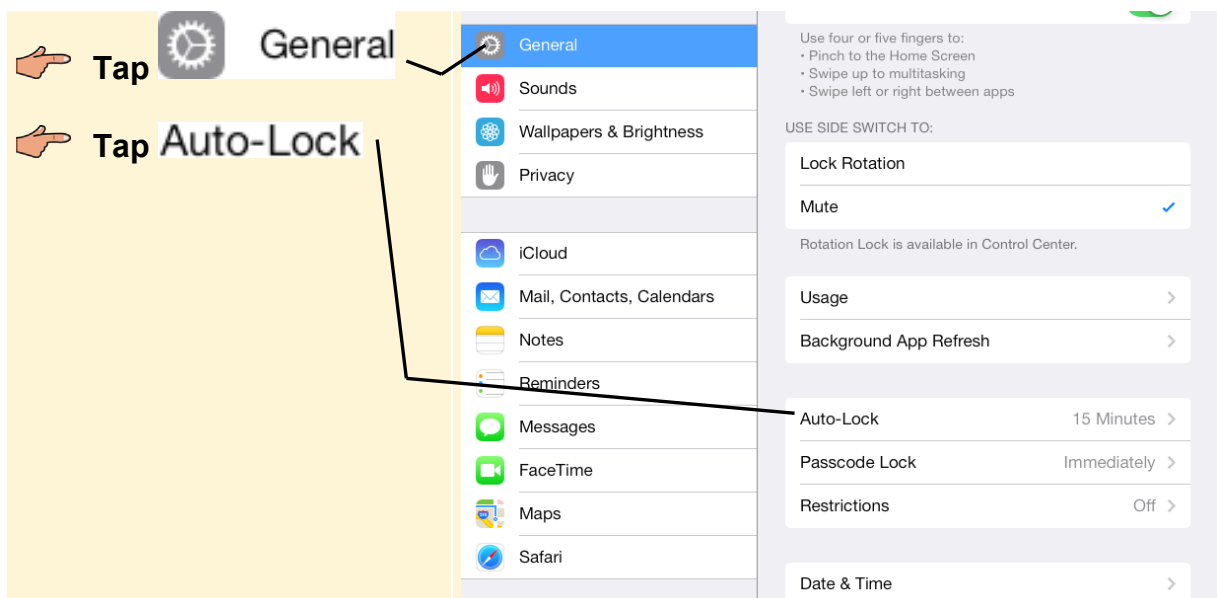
Tap General

Tap Auto-Lock

General
Sounds
Wallpapers & Brightness
Privacy

iCloud
Mail, Contacts, Calendars
Notes
Reminders
Messages
FaceTime
Maps
Safari

Use four or five fingers to:
• Pinch to the Home Screen
• Swipe up to multitasking
• Swipe left or right between apps

USE SIDE SWITCH TO:

Lock Rotation
Mute ✓

Rotation Lock is available in Control Center.

Usage >
Background App Refresh >

Auto-Lock 15 Minutes >
Passcode Lock Immediately >
Restrictions Off >

Date & Time >